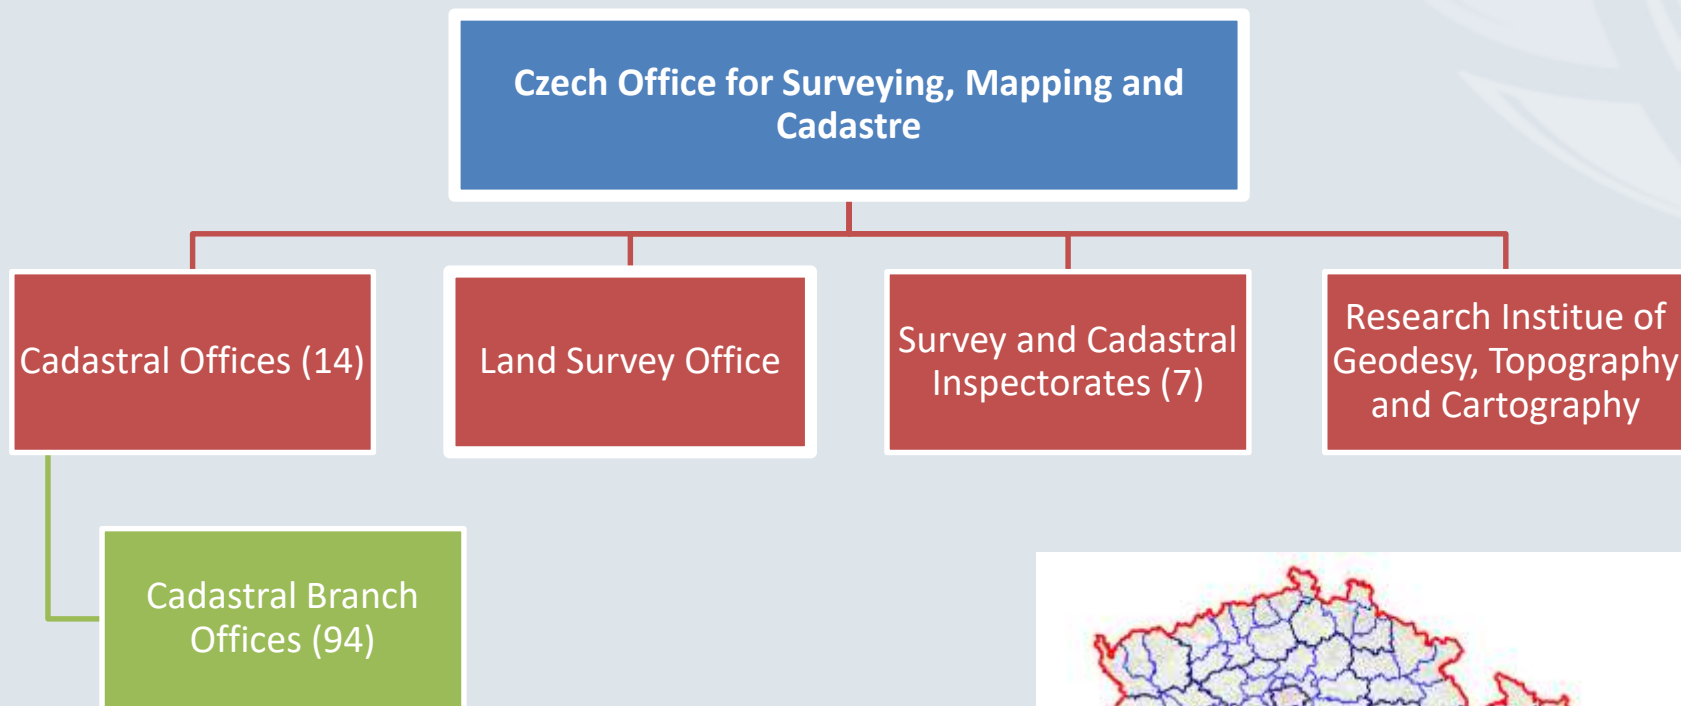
Czech Office for Surveying, Mapping and Cadastre

Cadastral Offices (14)

Land Survey Office

Survey and Cadastral Inspectorates (7)

Research Institue of Geodesy, Topography and Cartography

Cadastral Branch Offices (94)